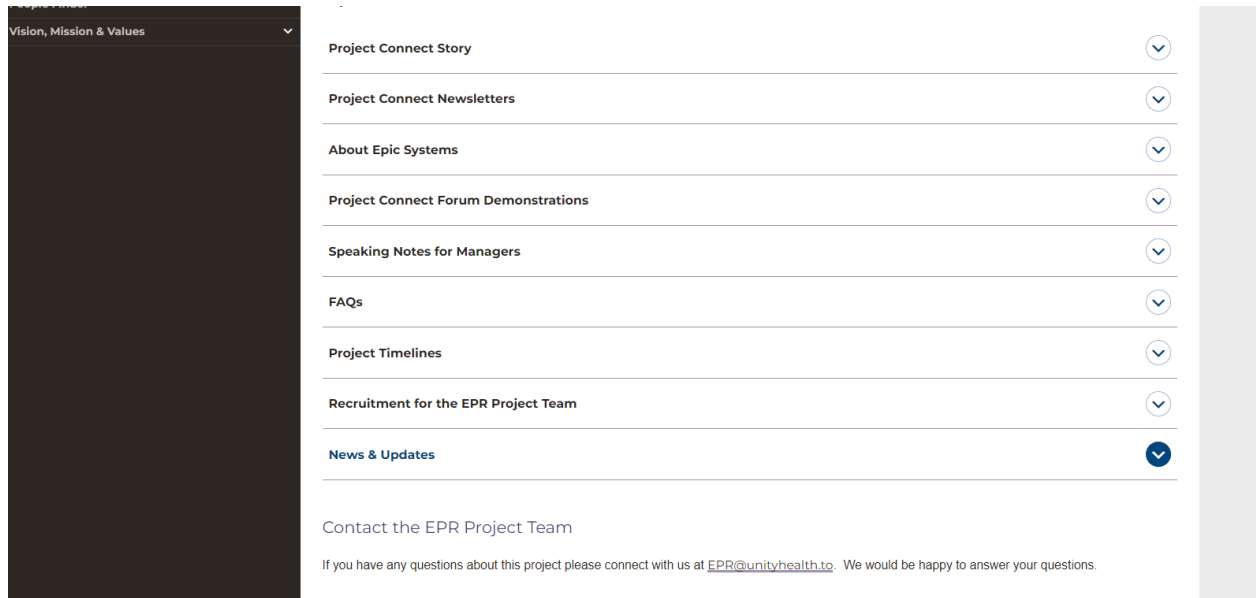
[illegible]

Vision, Mission & Values

Project Connect Story

Project Connect Newsletters

About Epic Systems

Project Connect Forum Demonstrations

Speaking Notes for Managers

FAQs

Project Timelines

Recruitment for the EPR Project Team

News & Updates

Contact the EPR Project Team

If you have any questions about this project please connect with us at EPR@unityhealth.to. We would be happy to answer your questions.